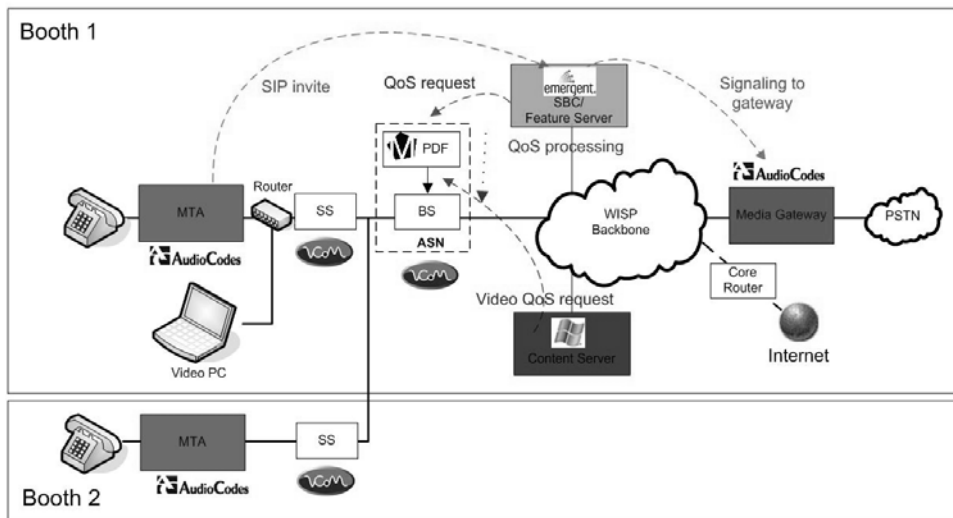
Booth 1

SIP invite

QoS request

emergent. SBC/ Feature Server

Signaling to gateway

PDF

QoS processing

AudioCodes

Router

MTA

SS

BS

ASN

WISP Backbone

Media Gateway

PSTN

AudioCodes

Core Router

Video QoS request

Video PC

Content Server

Internet

MTA

SS

Booth 2

AudioCodes